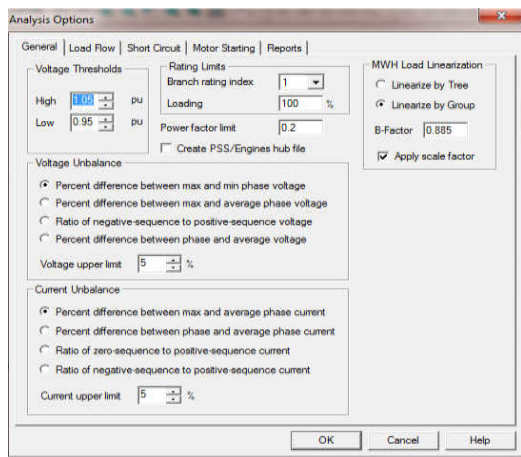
Analysis Options

General | Load Flow | Short Circuit | Motor Starting | Reports

Voltage Thresholds
High 1.05 pu
Low 0.95 pu

Rating Limits
Branch rating index 1
Loading 100 %

Power factor limit 0.2

Create PSS/Engines hub file

MWH Load Linearization
Linearize by Tree
Linearize by Group
B-Factor 0.885
Apply scale factor

Voltage Unbalance
Percent difference between max and min phase voltage
Percent difference between max and average phase voltage
Ratio of negative-sequence to positive-sequence voltage
Percent difference between phase and average voltage
Voltage upper limit 5 %

Current Unbalance
Percent difference between max and average phase current
Percent difference between phase and average phase current
Ratio of zero-sequence to positive-sequence current
Ratio of negative-sequence to positive-sequence current
Current upper limit 5 %

OK Cancel Help